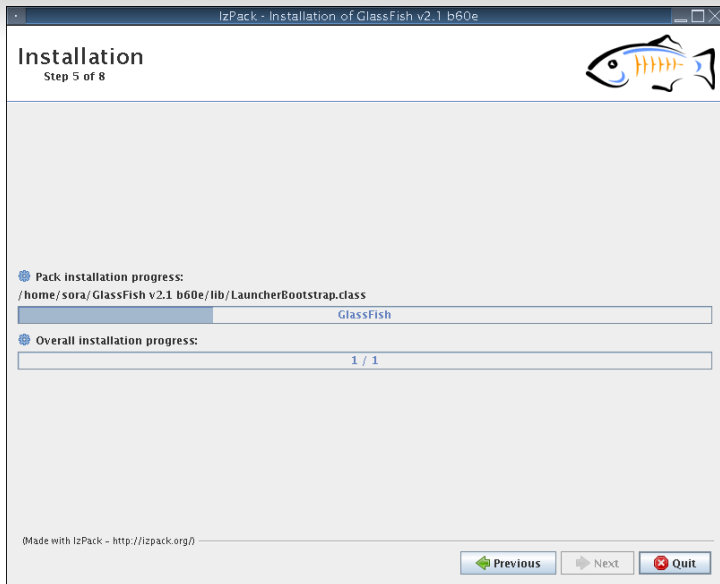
IzPack - Installation of GlassFish v2.1 b60e

Installation
Step 5 of 8

Pack installation progress:
/home/sora/GlassFish v2.1 b60e/lib/LauncherBootstrap.class

GlassFish

Overall installation progress:

1 / 1

(Made with IzPack - http://izpack.org/)

Previous
Next
Quit